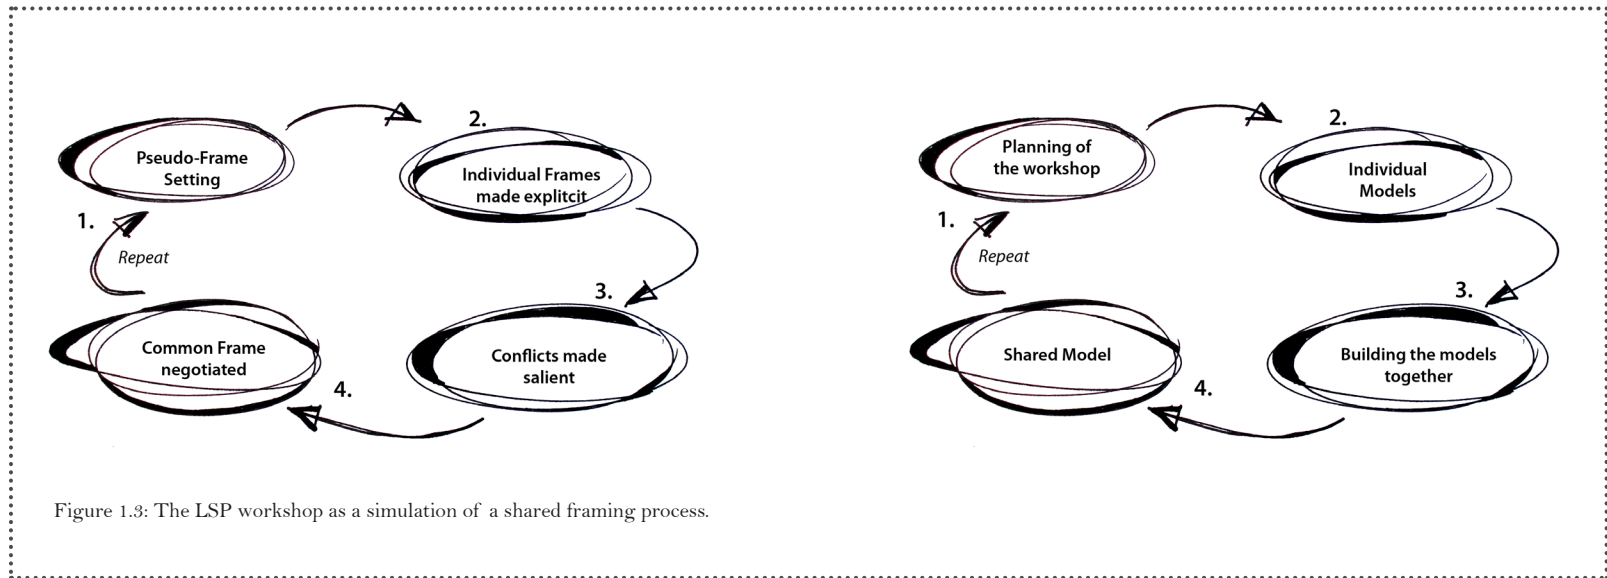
Pseudo-Frame Setting

2.

Individual Frames made explitcit

1.

Repeat

3.

Common Frame negotiated

Conflicts made salient

4.

Planning of the workshop

2.

Individual Models

1.

Repeat

3.

Shared Model

Building the models together

4.

Figure 1.3: The LSP workshop as a simulation of a shared framing process.